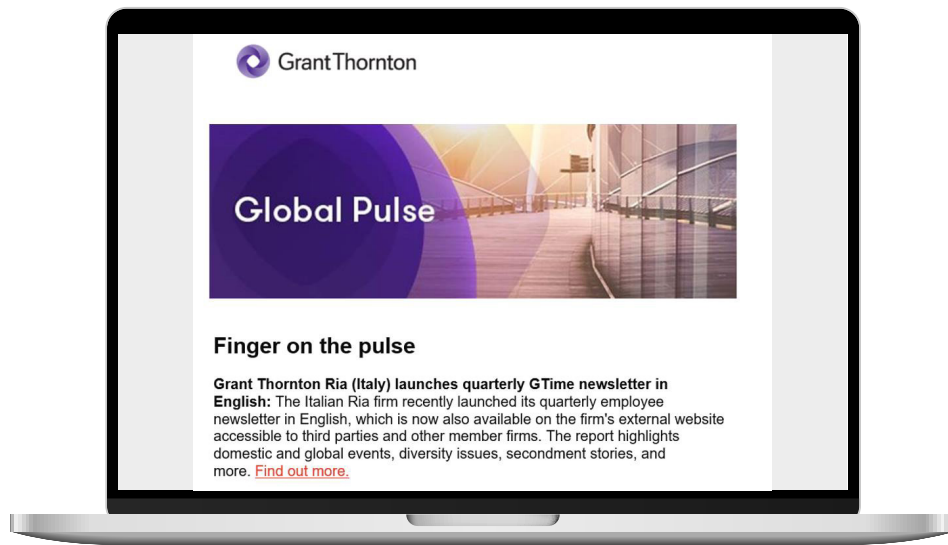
GrantThornton

Global Pulse

Finger on the pulse

**Grant Thornton Ria (Italy) launches quarterly GTime newsletter in English:** The Italian Ria firm recently launched its quarterly employee newsletter in English, which is now also available on the firm's external website accessible to third parties and other member firms. The report highlights domestic and global events, diversity issues, secondment stories, and more. Find out more.